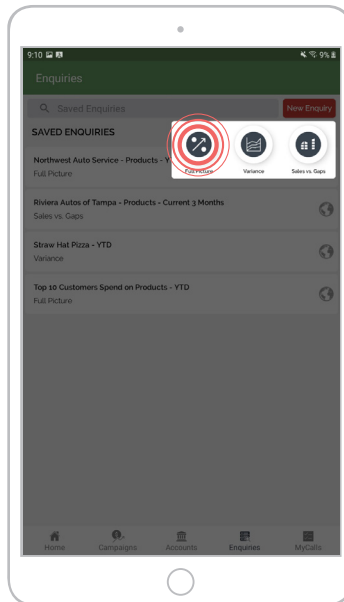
9:10 9%

Enquiries

Saved Enquiries

New Enquiry

SAVED ENQUIRIES

Full Picture

Variance

Sales vs. Gaps

Northwest Auto Service - Products - Y

Full Picture

Riviera Autos of Tampa - Products - Current 3 Months

Sales vs. Gaps

Straw Hat Pizza - YTD

Variance

Top 10 Customers Spend on Products - YTD

Full Picture

Home

Campaigns

Accounts

Enquiries

MyCalls